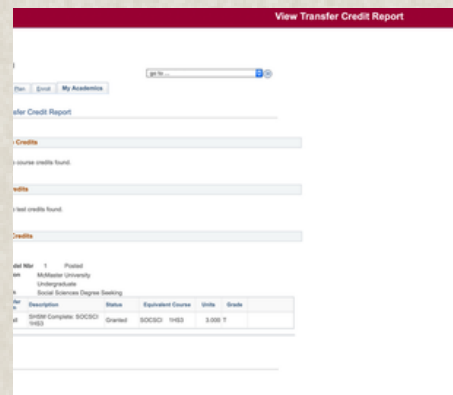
View Transfer Credit Report

go to ...

Plan Enroll My Academics

sfer Credit Report

Credits

course credits found.

edits

test credits found.

Credits

del Nbr 1 Posted

McMaster University

Undergraduate

Social Sciences Degree Seeking

| fer | Description | Status | Equivalent Course | Units | Grade |
|---|---|---|---|---|---|
| al | SHSM Complete: SOCSCI 1HS3 | Granted | SOCSCI 1HS3 | 3.000 | T |